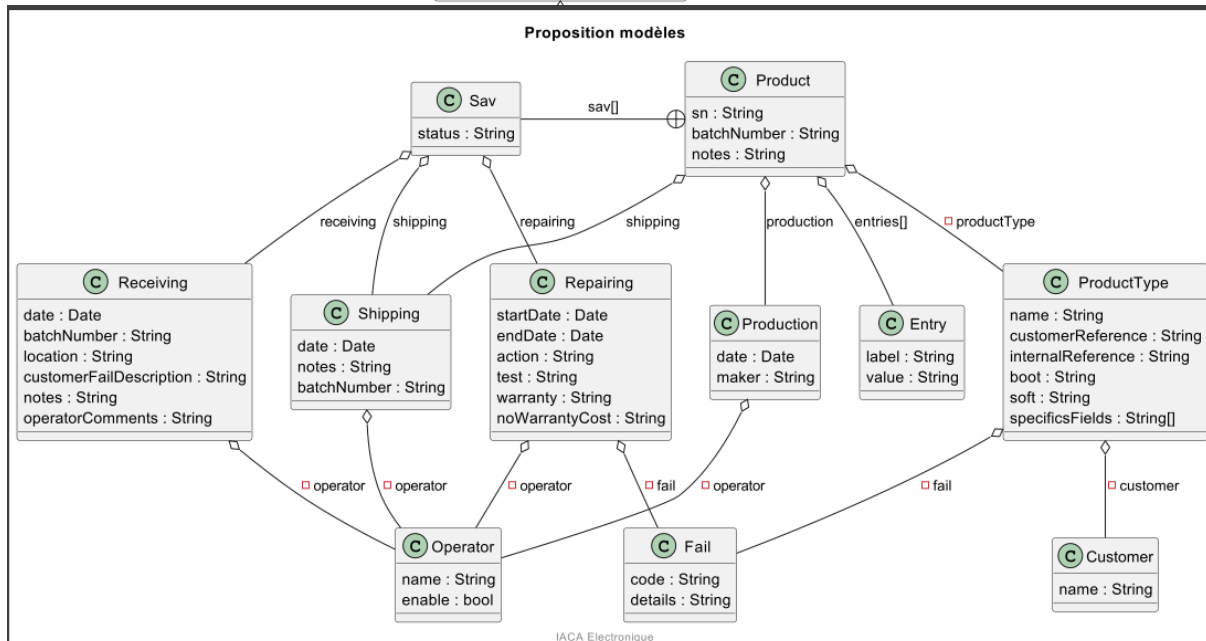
Proposition modèles

C Sav
status : String

sav[]

C Product
sn : String
batchNumber : String
notes : String

receiving
shipping
repairing
shipping
production
entries[]
productType

C Receiving
date : Date
batchNumber : String
location : String
customerFailDescription : String
notes : String
operatorComments : String

C Shipping
date : Date
notes : String
batchNumber : String

C Repairing
startDate : Date
endDate : Date
action : String
test : String
warranty : String
noWarrantyCost : String

C Production
date : Date
maker : String

C Entry
label : String
value : String

C ProductType
name : String
customerReference : String
internalReference : String
boot : String
soft : String
specificsFields : String[]

operator
operator
operator
fail
operator
fail
customer

C Operator
name : String
enable : bool

C Fail
code : String
details : String

C Customer
name : String

IACA Electronique